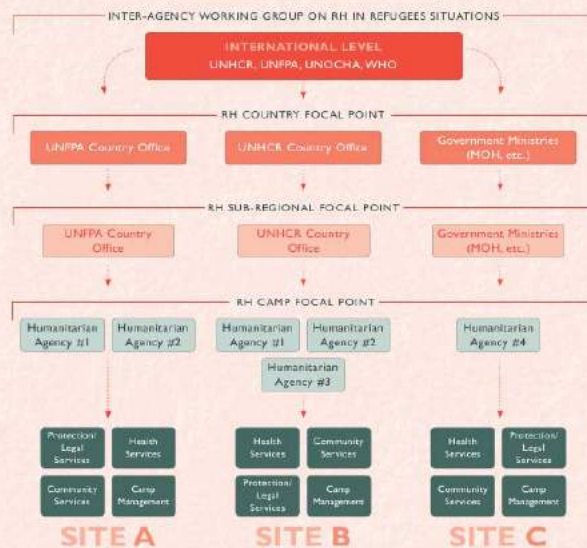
INTER-AGENCY WORKING GROUP ON RH IN REFUGEES SITUATIONS

INTERNATIONAL LEVEL
UNHCR, UNFPA, UNOCHA, WHO

RH COUNTRY FOCAL POINT

UNFPA Country Office

UNHCR Country Office

Government Ministries (MOH, etc.)

RH SUB-REGIONAL FOCAL POINT

UNFPA Country Office

UNHCR Country Office

Government Ministries (MOH, etc.)

RH CAMP FOCAL POINT

Humanitarian Agency #1

Humanitarian Agency #2

Humanitarian Agency #1

Humanitarian Agency #2

Humanitarian Agency #3

Humanitarian Agency #4

Protection/ Legal Services

Health Services

Community Services

Camp Management

SITE A

Health Services

Community Services

Protection/ Legal Services

Camp Management

SITE B

Health Services

Protection/ Legal Services

Community Services

Camp Management

SITE C